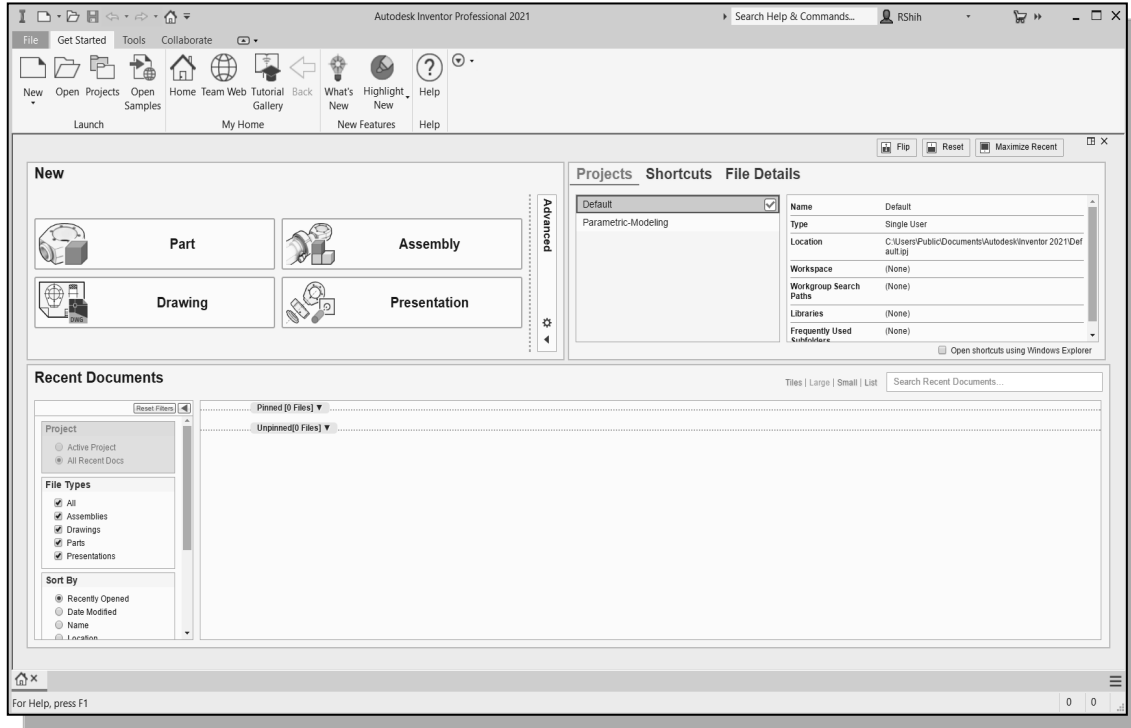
Autodesk Inventor Professional 2021

Search Help & Commands...

RShih

File Get Started Tools Collaborate

New Open Projects Open Samples
Launch

Home Team Web Tutorial Gallery Back
My Home

What's New Highlight New
New Features

Help
Help

Flip Reset Maximize Recent

New

Part

Assembly

Drawing

Presentation

Advanced

Projects Shortcuts File Details

Default
Parametric-Modeling

| Name | Default |
|---|---|
| Type | Single User |
| Location | C:\Users\Public\Documents\Autodesk\Inventor 2021\Default.ipj |
| Workspace | (None) |
| Workgroup Search Paths | (None) |
| Libraries | (None) |
| Frequently Used Subfolders | (None) |

Open shortcuts using Windows Explorer

Recent Documents

Tiles | Large | Small | List

Search Recent Documents...

Reset Filters

Pinned [0 Files] ▼

Unpinned[0 Files] ▼

Project
Active Project
All Recent Docs

File Types
All
Assemblies
Drawings
Parts
Presentations

Sort By
Recently Opened
Date Modified
Name
Location

For Help, press F1

0 0